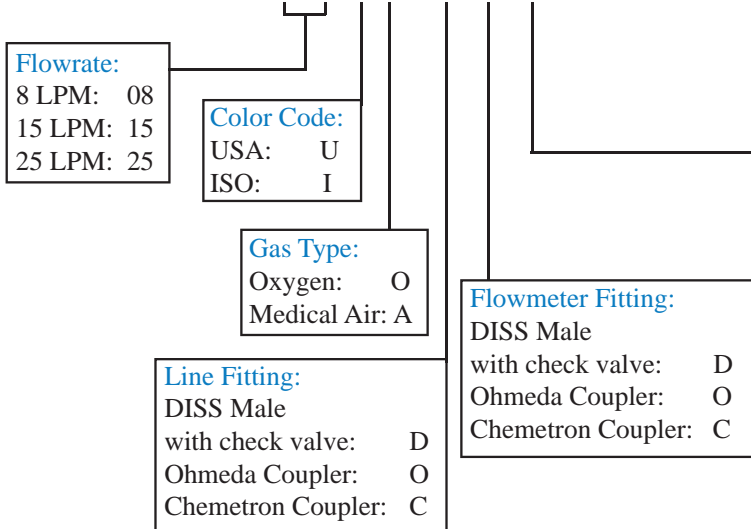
Flowrate:
8 LPM: 08
15 LPM: 15
25 LPM: 25

Color Code:
USA: U
ISO: I

Gas Type:
Oxygen: O
Medical Air: A

Flowmeter Fitting:
DISS Male
with check valve: D
Ohmeda Coupler: O
Chemetron Coupler: C

Line Fitting:
DISS Male
with check valve: D
Ohmeda Coupler: O
Chemetron Coupler: C